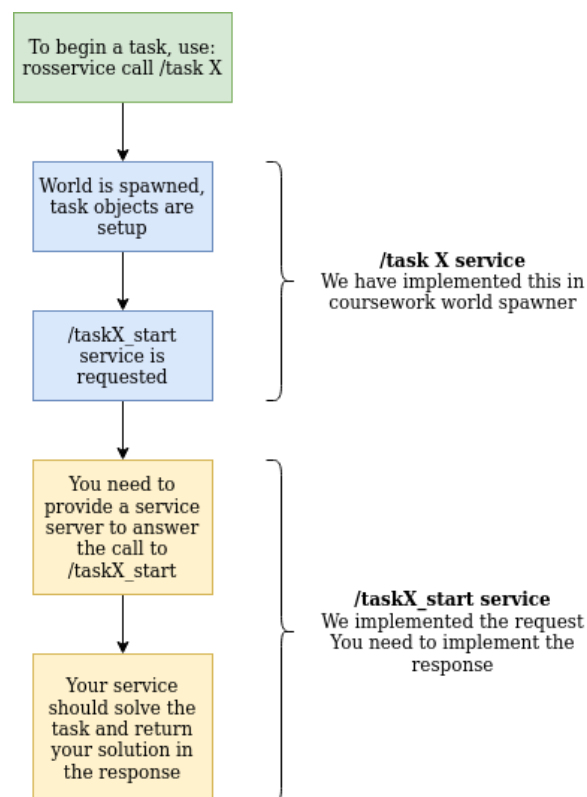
To begin a task, use: rosservice call /task X

World is spawned, task objects are setup

/taskX_start service is requested

/task X service
We have implemented this in coursework world spawner

You need to provide a service server to answer the call to /taskX_start

Your service should solve the task and return your solution in the response

/taskX_start service
We implemented the request
You need to implement the response